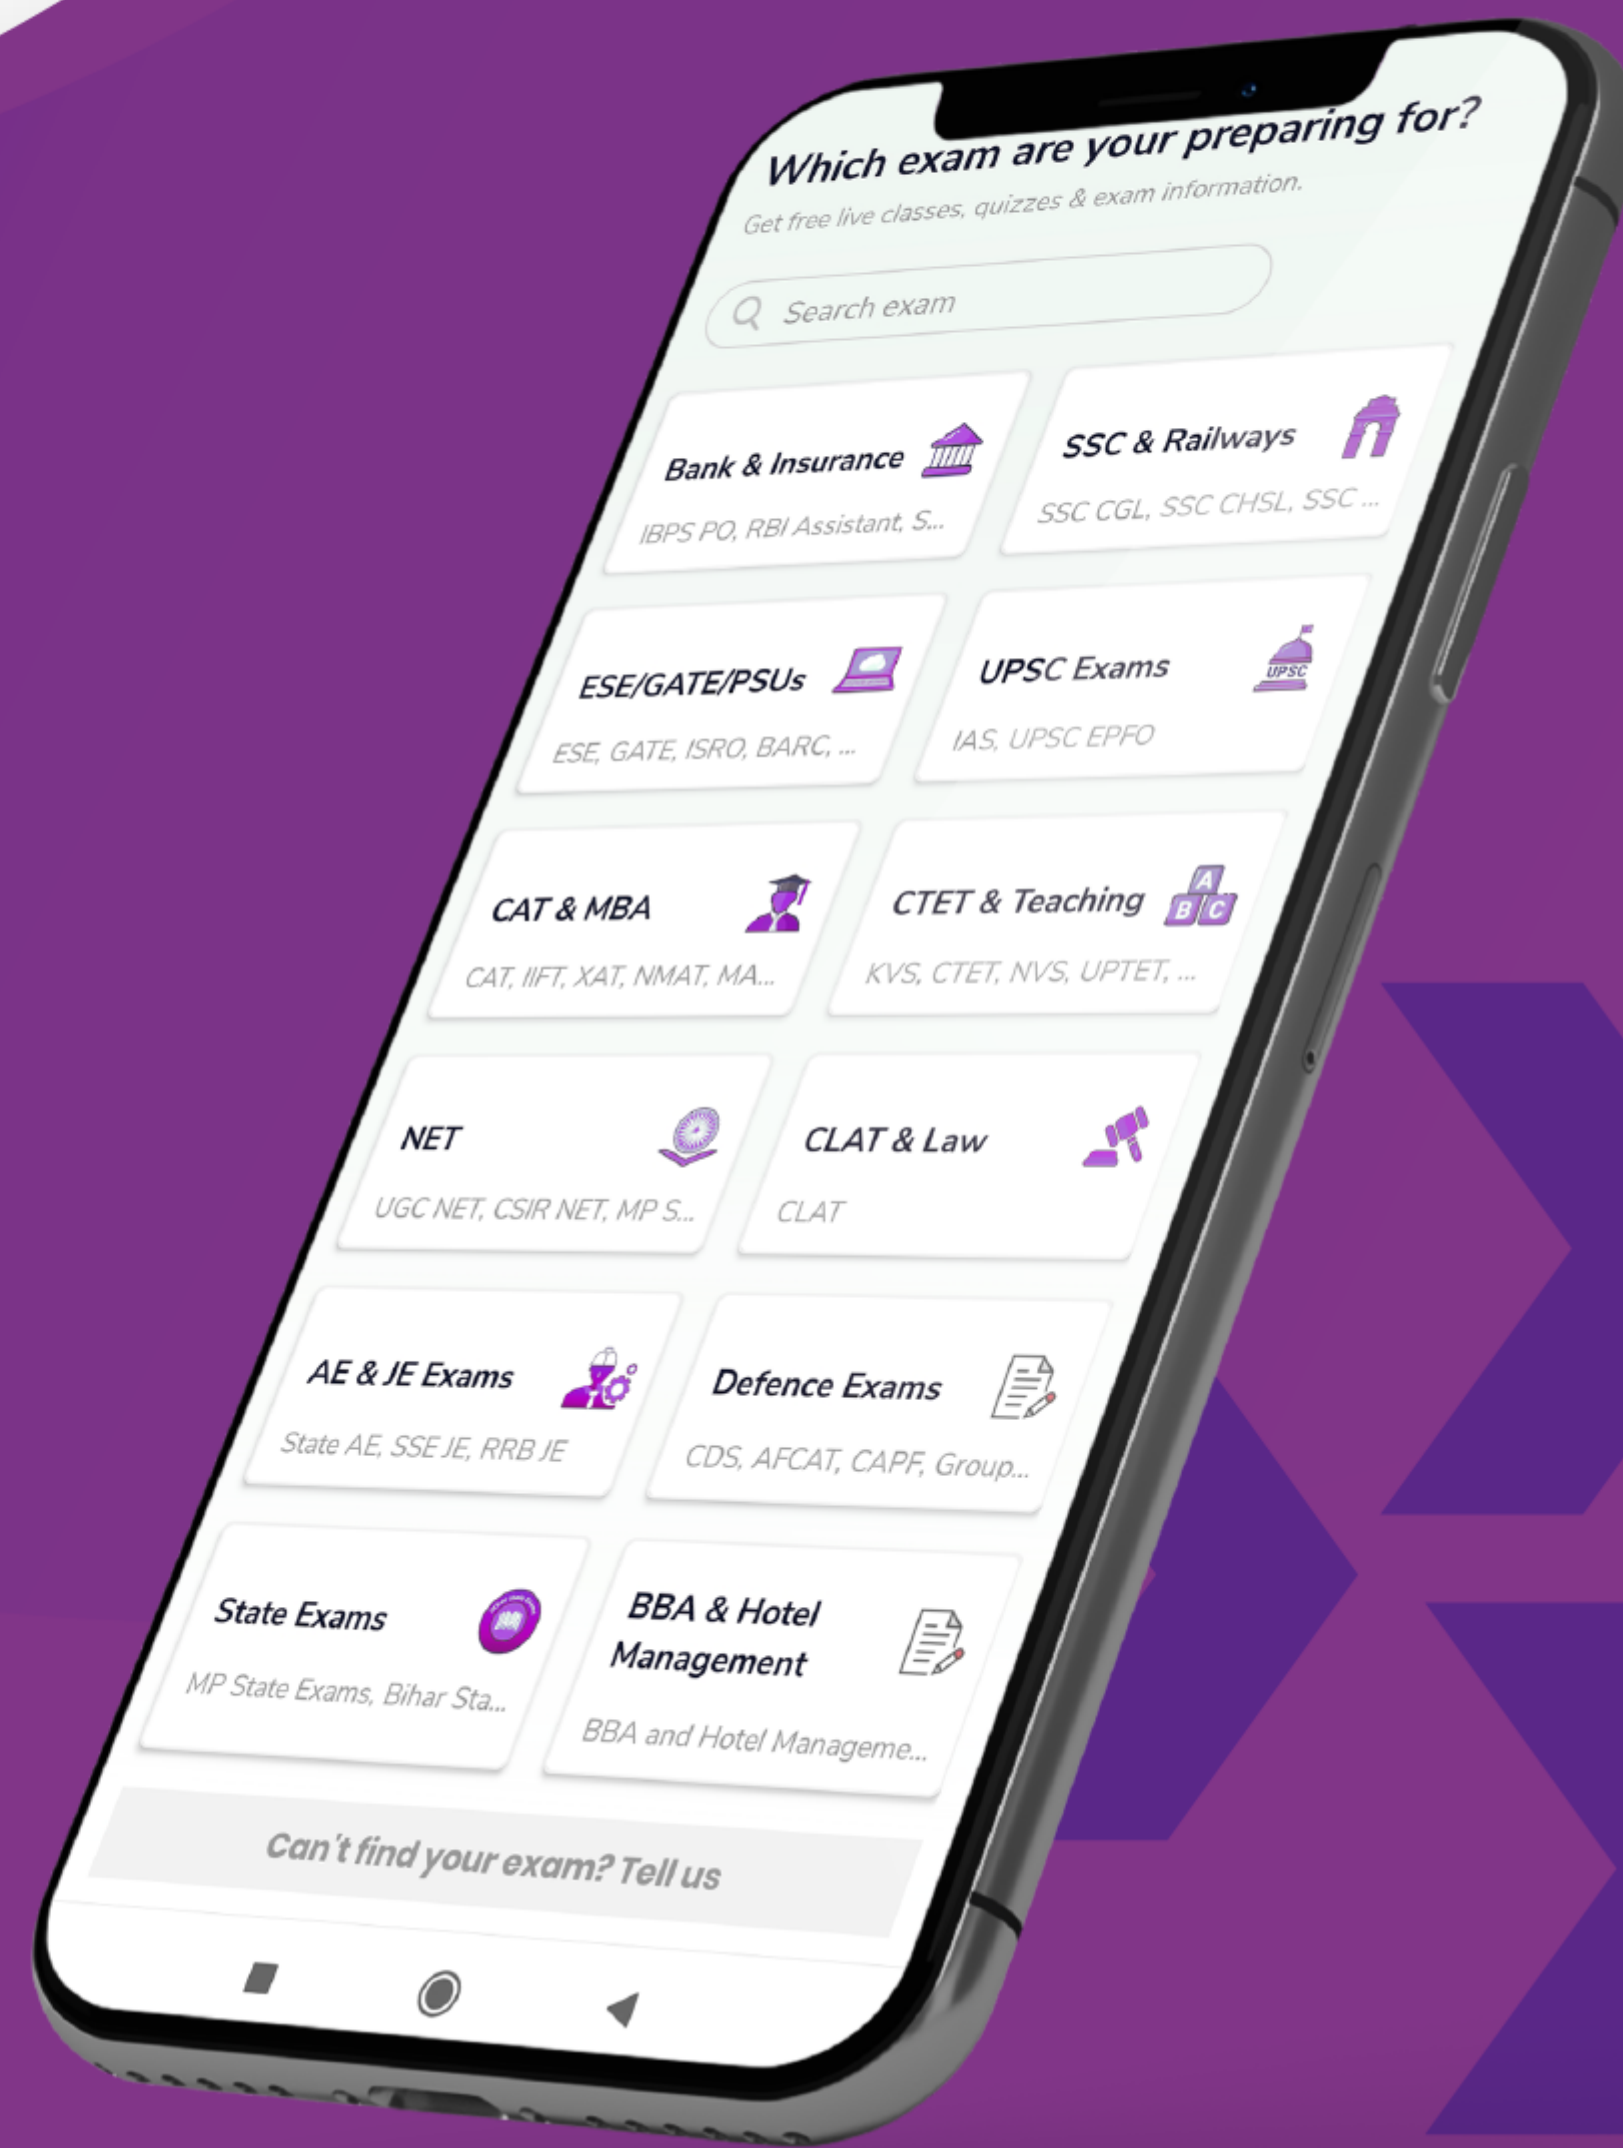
Which exam are your preparing for?

Get free live classes, quizzes & exam information.

Search exam

Bank & Insurance
IBPS PO, RBI Assistant, S...

SSC & Railways
SSC CGL, SSC CHSL, SSC ...

ESE/GATE/PSUs
ESE, GATE, ISRO, BARC, ...

UPSC Exams
UPSC
IAS, UPSC EPFO

CAT & MBA
CAT, IIFT, XAT, NMAT, MA...

CTET & Teaching
A B C
KVS, CTET, NVS, UPTET, ...

NET
UGC NET, CSIR NET, MP S...

CLAT & Law
CLAT

AE & JE Exams
State AE, SSE JE, RRB JE

Defence Exams
CDS, AFCAT, CAPF, Group...

State Exams
MP State Exams, Bihar Sta...

BBA & Hotel Management
BBA and Hotel Manageme...

Can't find your exam? Tell us